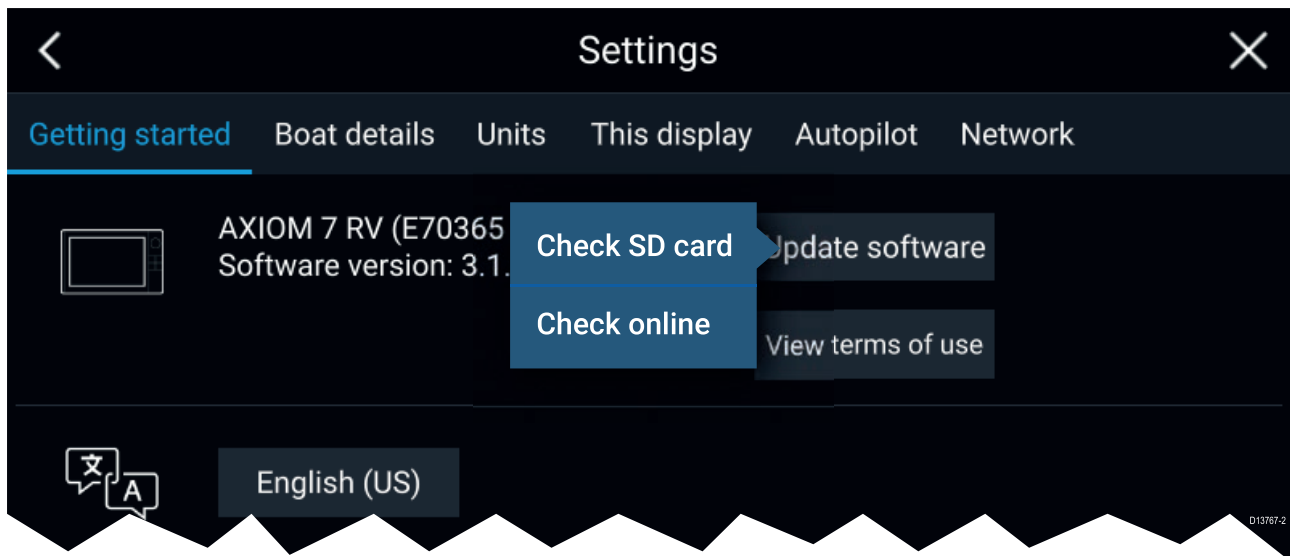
Settings

Getting started Boat details Units This display Autopilot Network

AXIOM 7 RV (E70365
Software version: 3.1.

Check SD card
Check online

Update software
View terms of use

文
A

English (US)

D13767-2